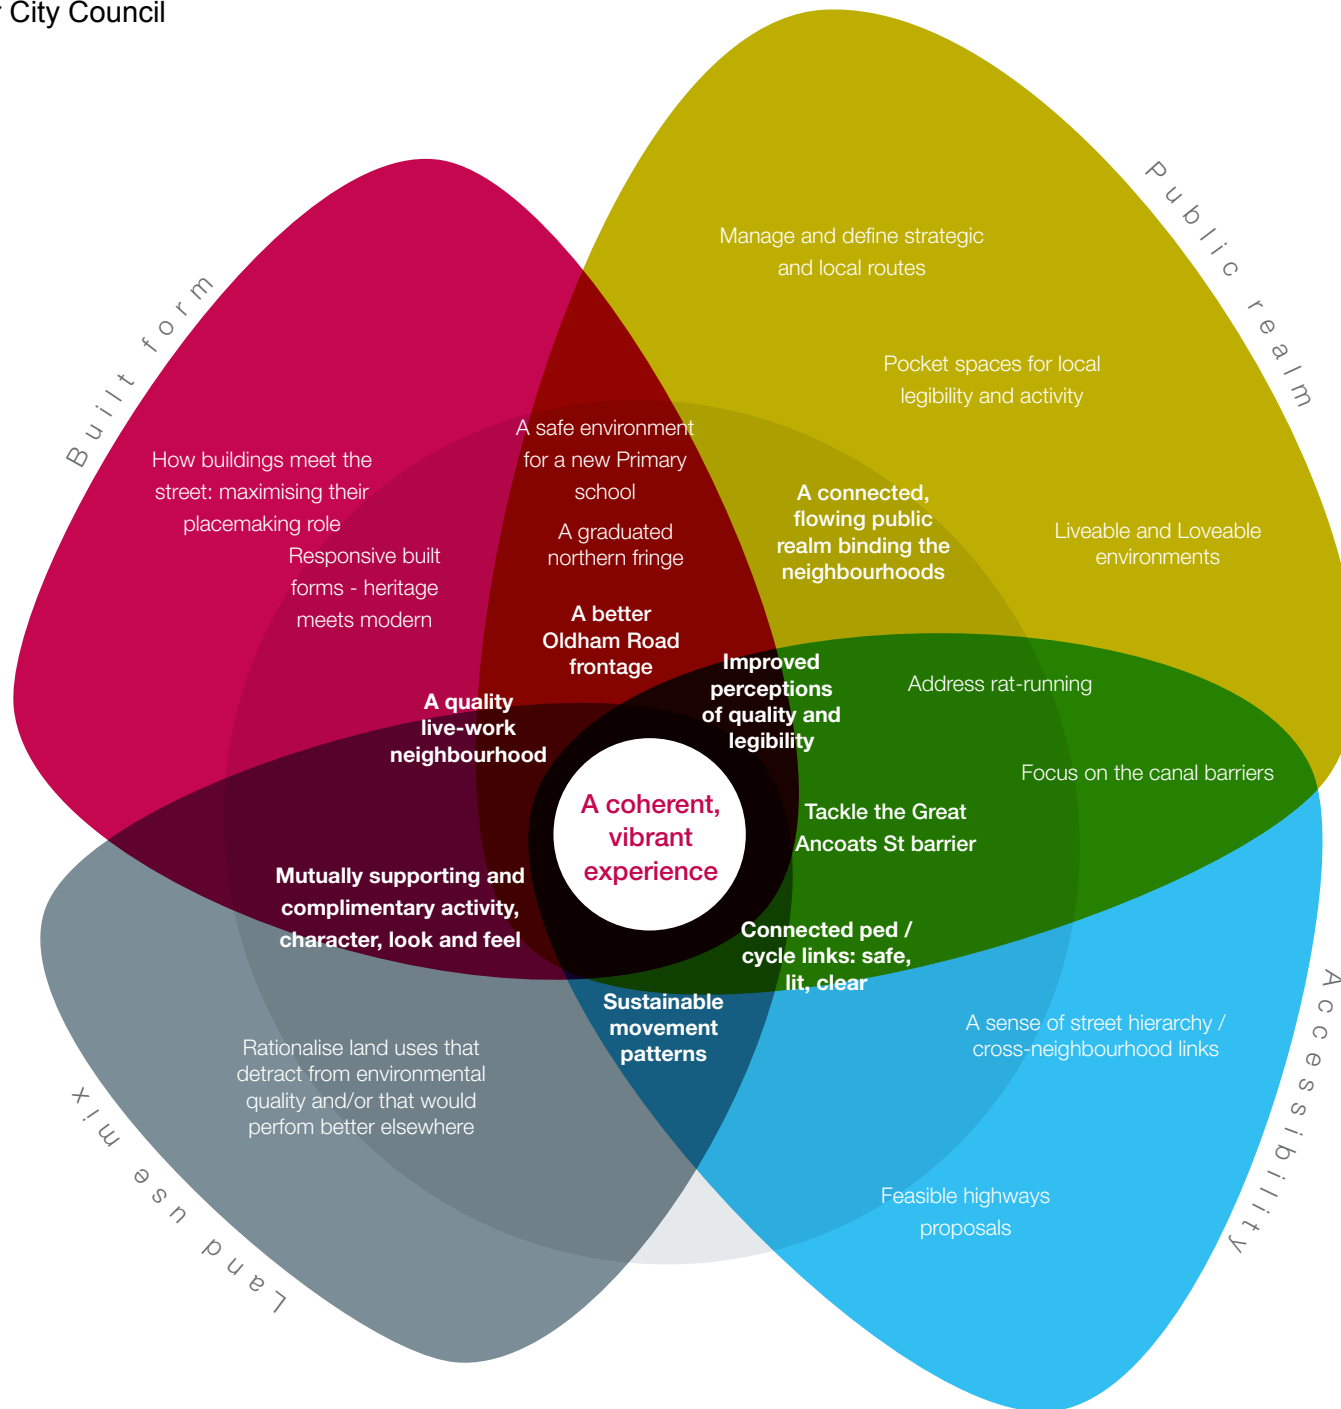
City Council

Built form

Public realm

Accessibility

Land use mix

Manage and define strategic and local routes

Pocket spaces for local legibility and activity

Liveable and Loveable environments

How buildings meet the street: maximising their placemaking role

Responsive built forms - heritage meets modern

A safe environment for a new Primary school

A graduated northern fringe

A better Oldham Road frontage

A connected, flowing public realm binding the neighbourhoods

Improved perceptions of quality and legibility

A quality live-work neighbourhood

Address rat-running

Focus on the canal barriers

A coherent, vibrant experience

Tackle the Great Ancoats St barrier

Mutually supporting and complimentary activity, character, look and feel

Connected ped / cycle links: safe, lit, clear

Sustainable movement patterns

A sense of street hierarchy / cross-neighbourhood links

Rationalise land uses that detract from environmental quality and/or that would perfom better elsewhere

Feasible highways proposals